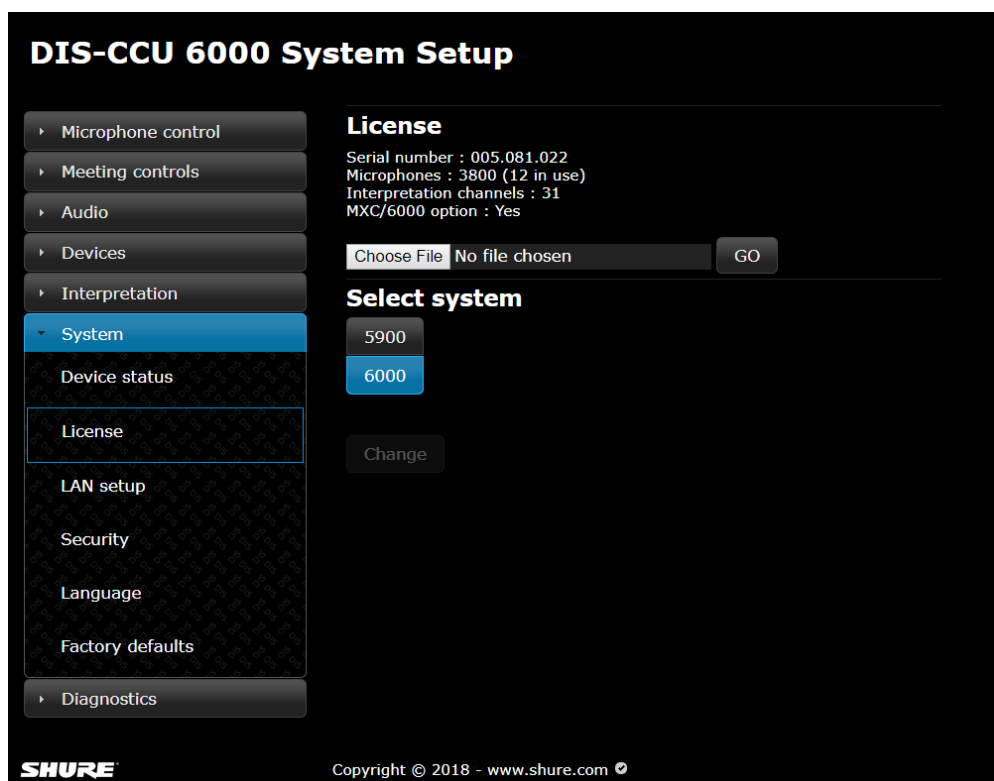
DIS-CCU 6000 System Setup

Microphone control
Meeting controls
Audio
Devices
Interpretation
System
Device status
License
LAN setup
Security
Language
Factory defaults
Diagnostics

License

Serial number : 005.081.022
Microphones : 3800 (12 in use)
Interpretation channels : 31
MXC/6000 option : Yes

Choose File No file chosen GO

Select system

5900
6000

Change

SHURE

Copyright © 2018 - www.shure.com